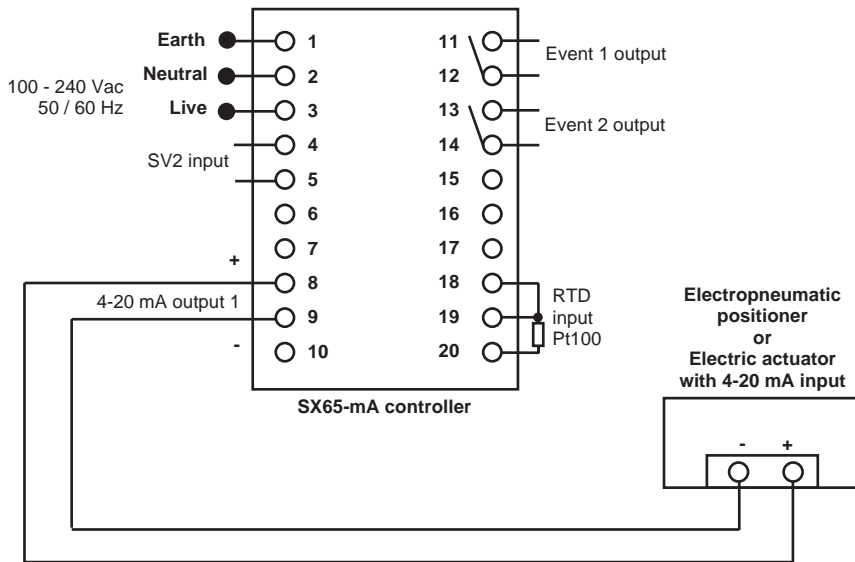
Earth 1
Neutral 2
100 - 240 Vac
50 / 60 Hz
Live 3
4
SV2 input
5
6
7
+
8
4-20 mA output 1
9
-
10

11
12
Event 1 output
13
14
Event 2 output
15
16
17
18
19
20
RTD
input
Pt100

SX65-mA controller

Electropneumatic
positioner
or
Electric actuator
with 4-20 mA input
-
+